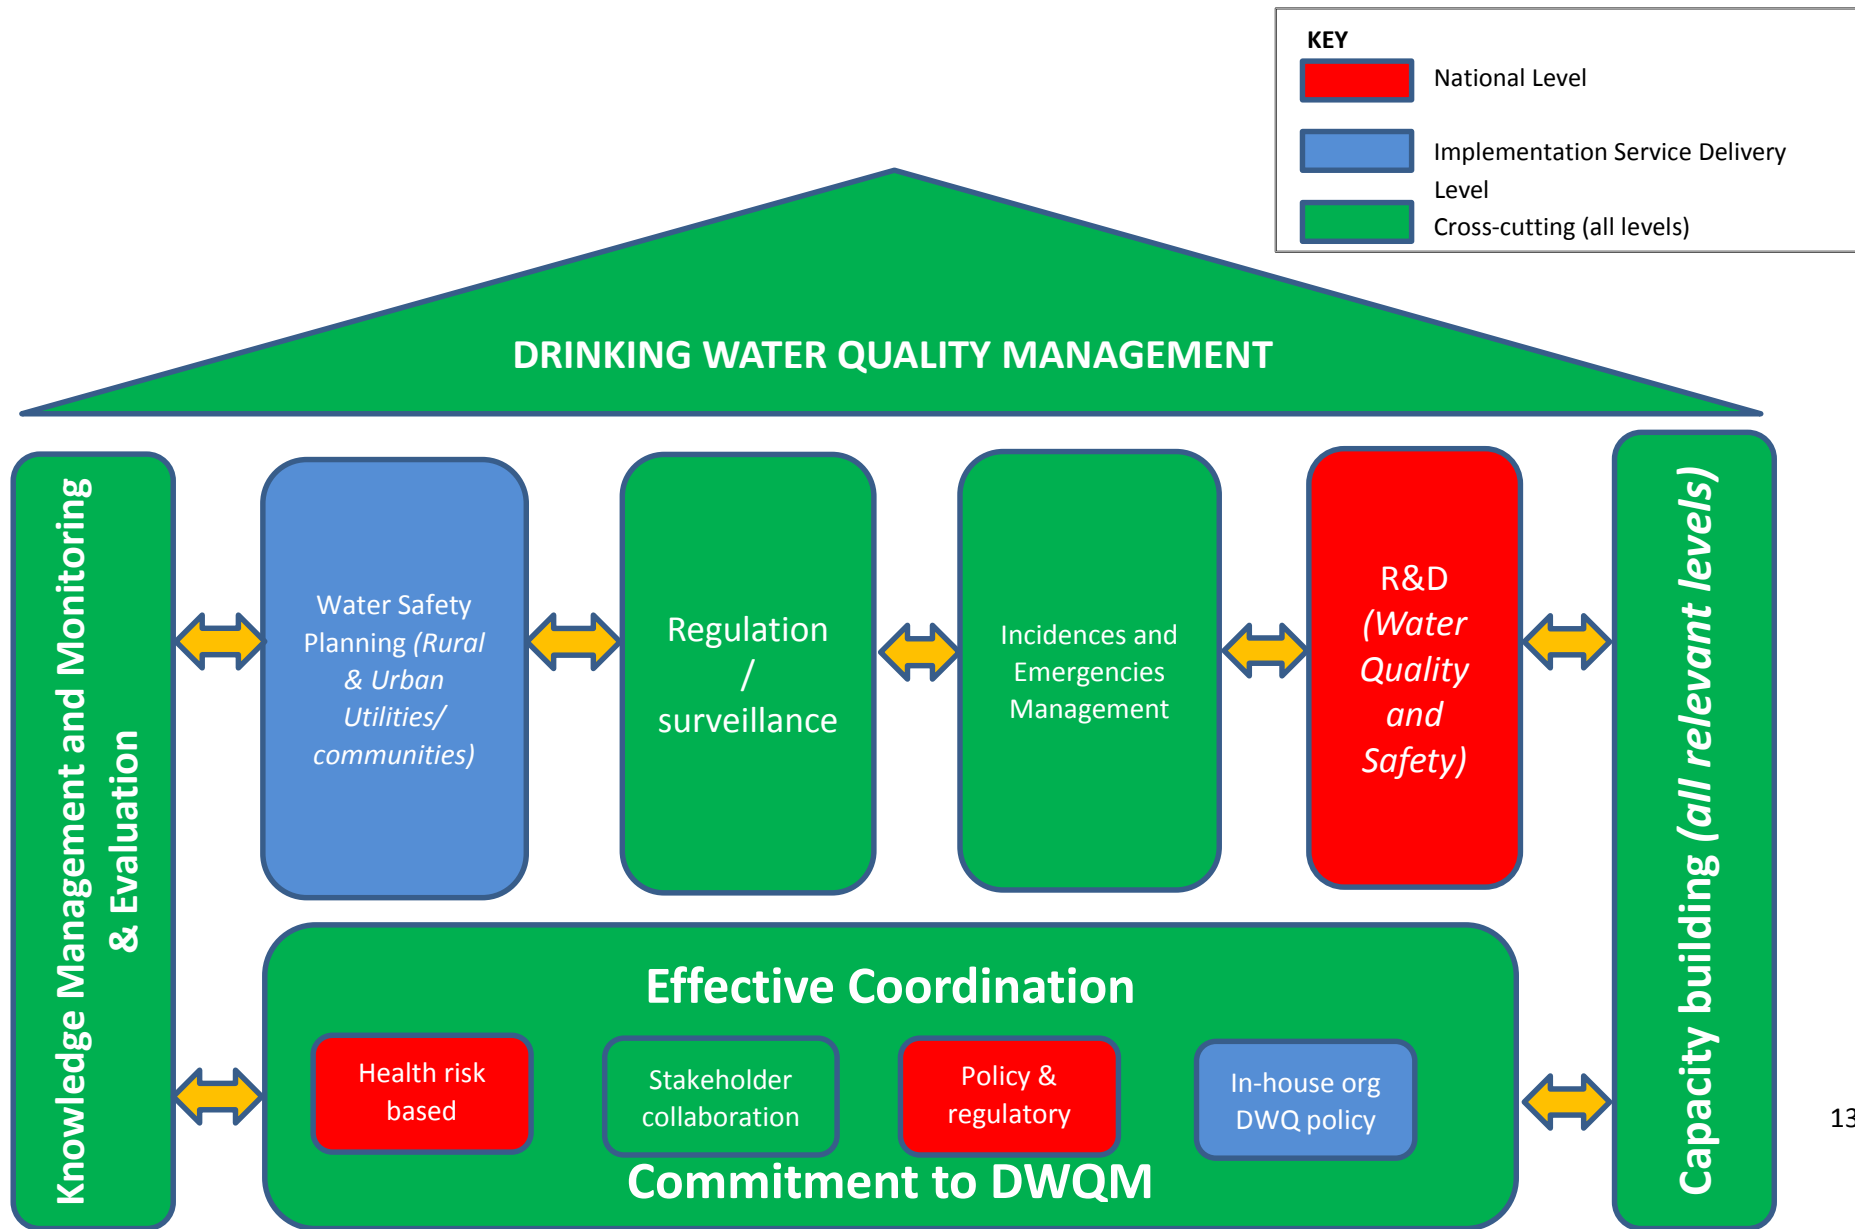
KEY

National Level

Implementation Service Delivery Level

Cross-cutting (all levels)

DRINKING WATER QUALITY MANAGEMENT

Knowledge Management and Monitoring & Evaluation

Water Safety Planning *(Rural & Urban Utilities/ communities)*

Regulation / surveillance

Incidences and Emergencies Management

R&D *(Water Quality and Safety)*

Capacity building *(all relevant levels)*

Effective Coordination

Health risk based

Stakeholder collaboration

Policy & regulatory

In-house org DWQ policy

Commitment to DWQM

13